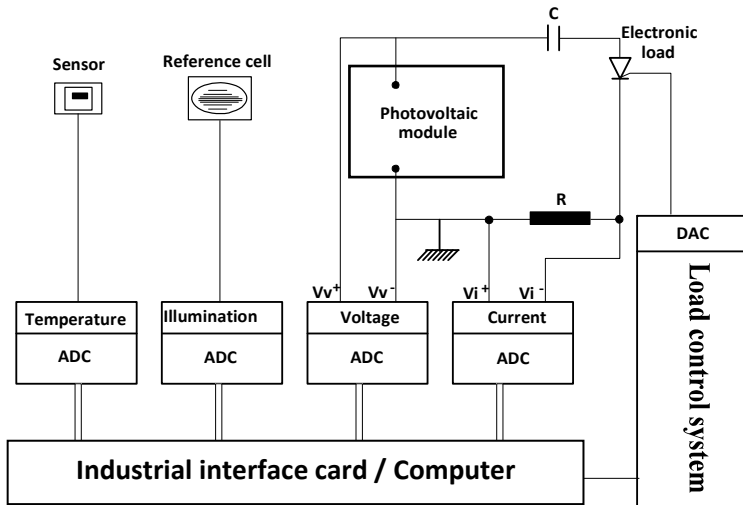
Sensor

Reference cell

C

Electronic load

Photovoltaic module

R

DAC

Vv$^+$ Vv$^-$ Vi$^+$ Vi$^-$

Temperature
ADC

Illumination
ADC

Voltage
ADC

Current
ADC

Load control system

Industrial interface card / Computer